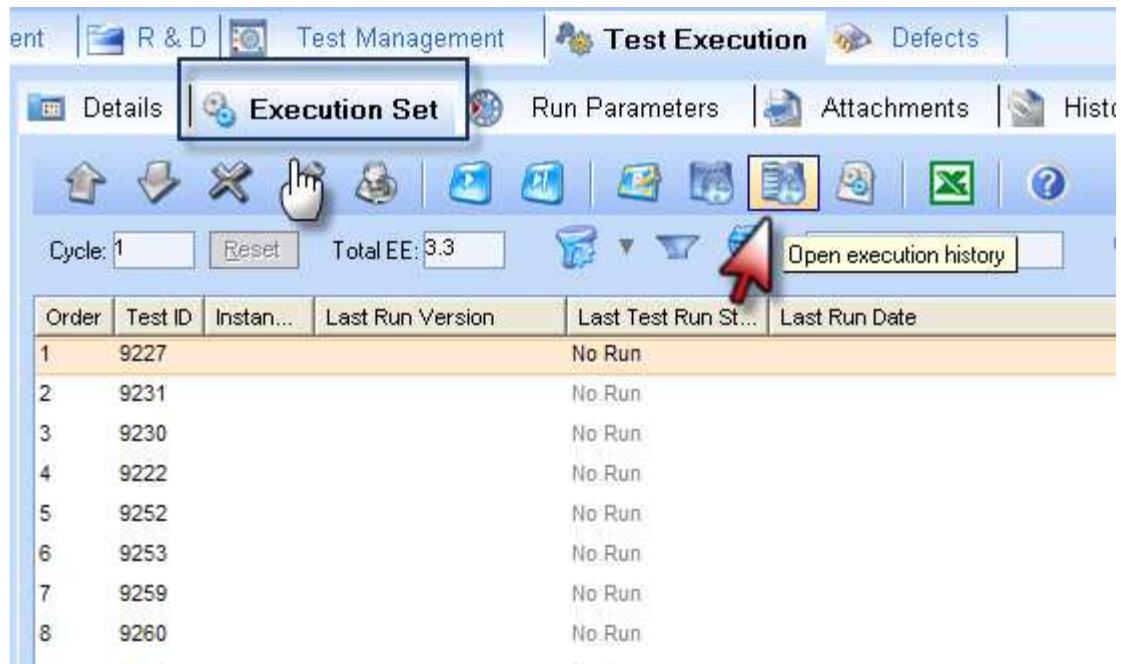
ent | R & D | Test Management | Test Execution | Defects

Details | Execution Set | Run Parameters | Attachments | Histo

Cycle: 1 Reset Total EE: 3.3

Open execution history

| Order | Test ID | Instan... | Last Run Version | Last Test Run St... | Last Run Date |
|---|---|---|---|---|---|
| 1 | 9227 | | | No Run | |
| 2 | 9231 | | | No Run | |
| 3 | 9230 | | | No Run | |
| 4 | 9222 | | | No Run | |
| 5 | 9252 | | | No Run | |
| 6 | 9253 | | | No Run | |
| 7 | 9259 | | | No Run | |
| 8 | 9260 | | | No Run | |